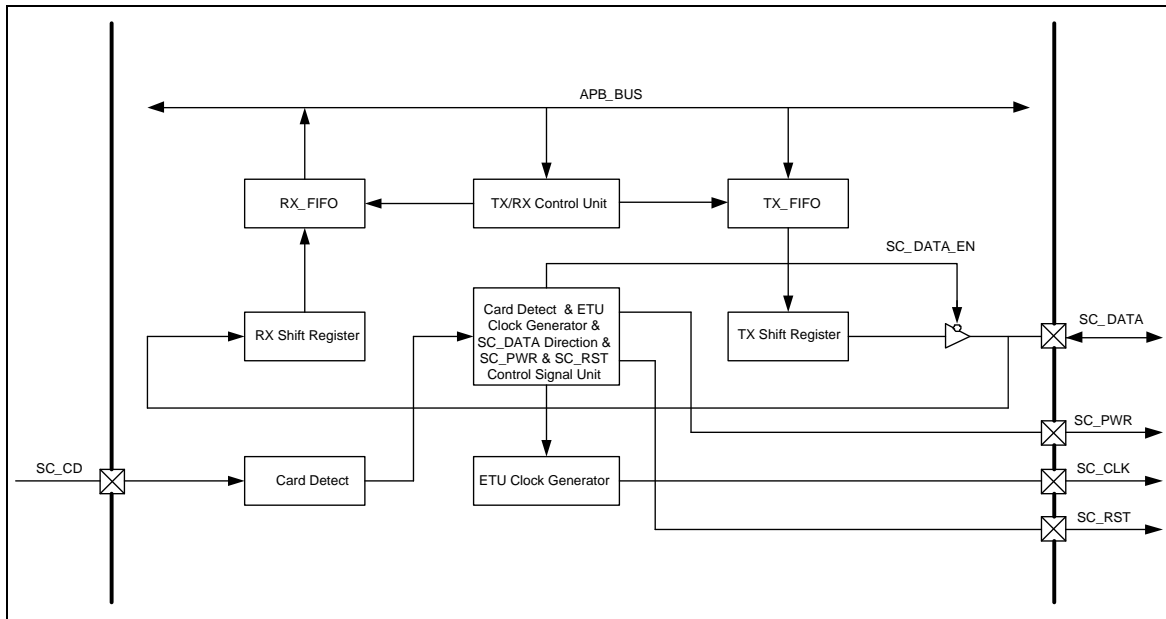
APB_BUS

RX_FIFO

TX/RX Control Unit

TX_FIFO

SC_DATA_EN

RX Shift Register

Card Detect & ETU Clock Generator & SC_DATA Direction & SC_PWR & SC_RST Control Signal Unit

TX Shift Register

SC_DATA

SC_PWR

SC_CD

Card Detect

ETU Clock Generator

SC_CLK

SC_RST